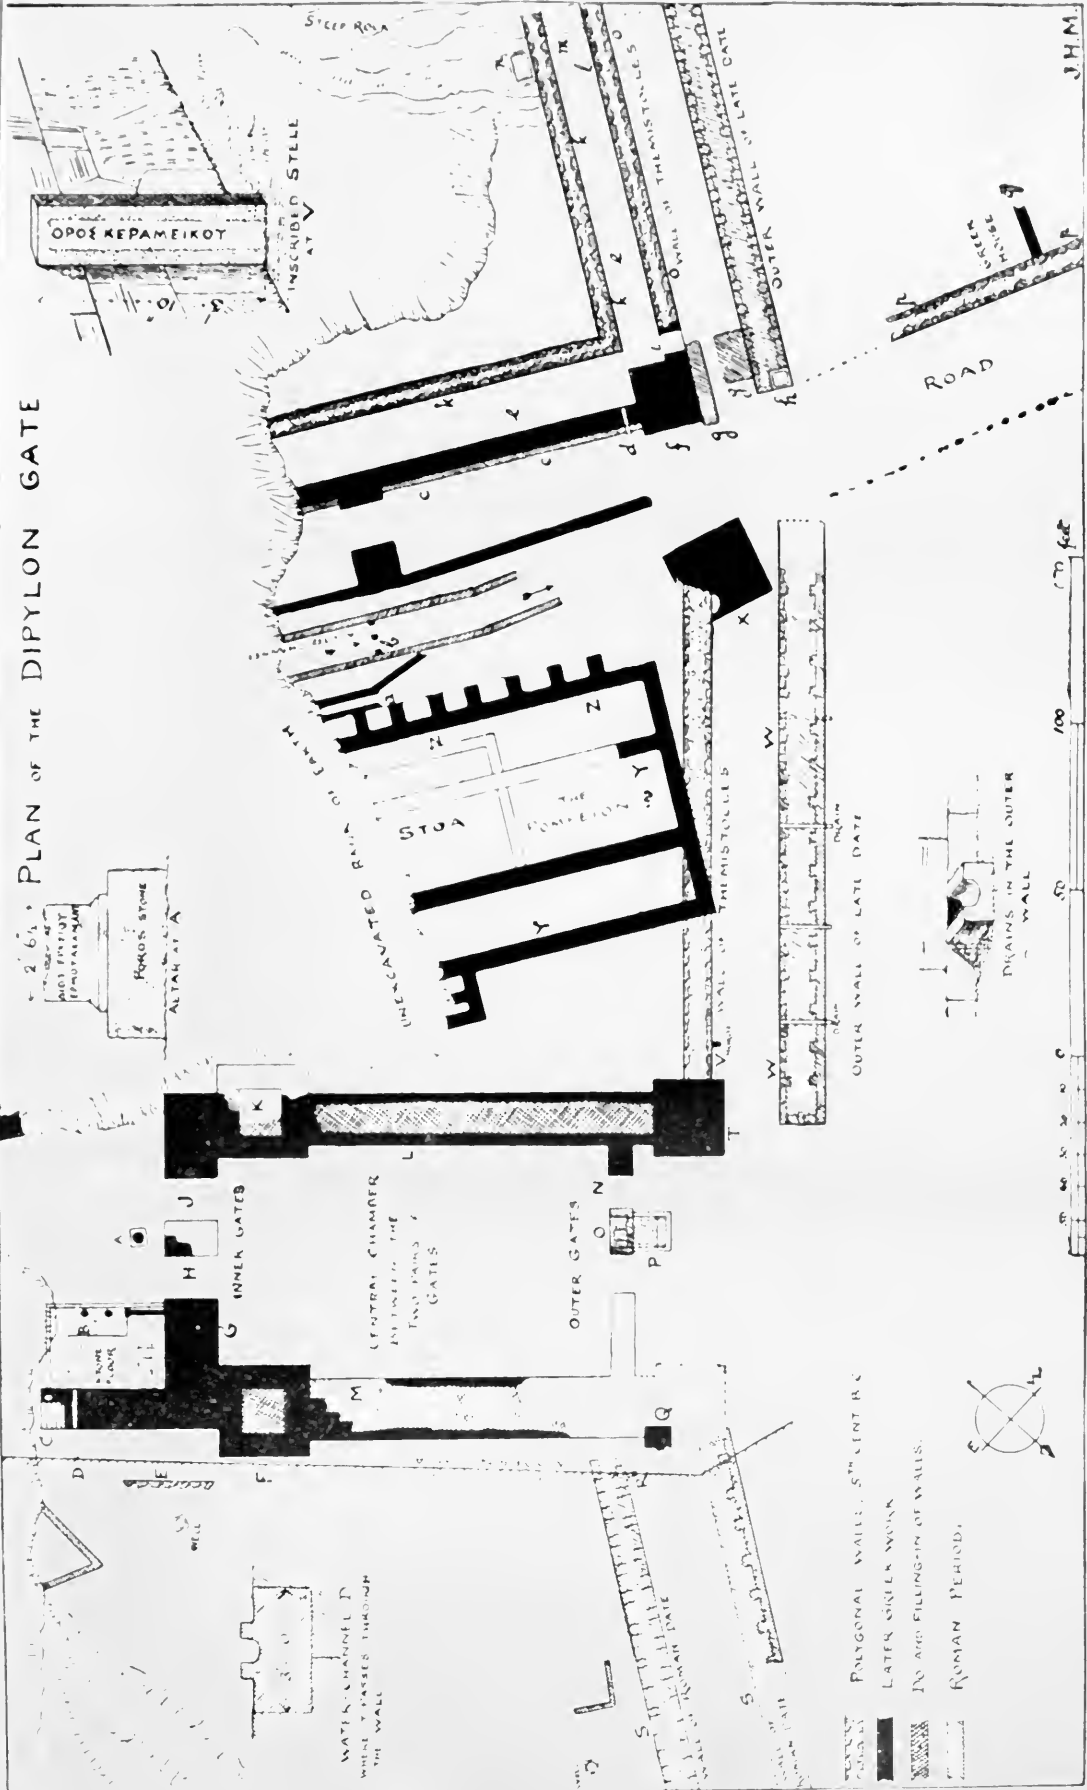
PLAN OF THE DIPYLON GATE

ΟΡΟΣ ΚΕΡΑΜΕΙΚΟΥ

INSCRIBED STELE AT V

STEEP ROCK

WALL OF THEMISTOCLES

OUTER WALL OF LATE DATE

GREEK HOUSE

ROAD

UNEXCAVATED RAMP OF EARTH

STOA

THE POMPEION

WALL OF THEMISTOCLES

OUTER WALL OF LATE DATE

DRAINS IN THE OUTER WALL

PLAN OF ALTAR AT A

POROS STONE

ALTAR AT A

INNER GATES

CENTRAL CHAMBER BETWEEN THE TWO PAIRS OF GATES

OUTER GATES

WATER CHANNEL D WHERE IT PASSES THROUGH THE WALL

WALL OF ROMAN DATE

WALL OF ROMAN DATE

POLYGONAL WALLS, 5TH CENT. B.C.

LATER GREEK WORK

DO AND FILLING-IN OF WALLS.

ROMAN PERIOD.

A B C D E F G H J K L M N O P Q S T V W X Y Z

0 50 100 150 feet

J.H.M.